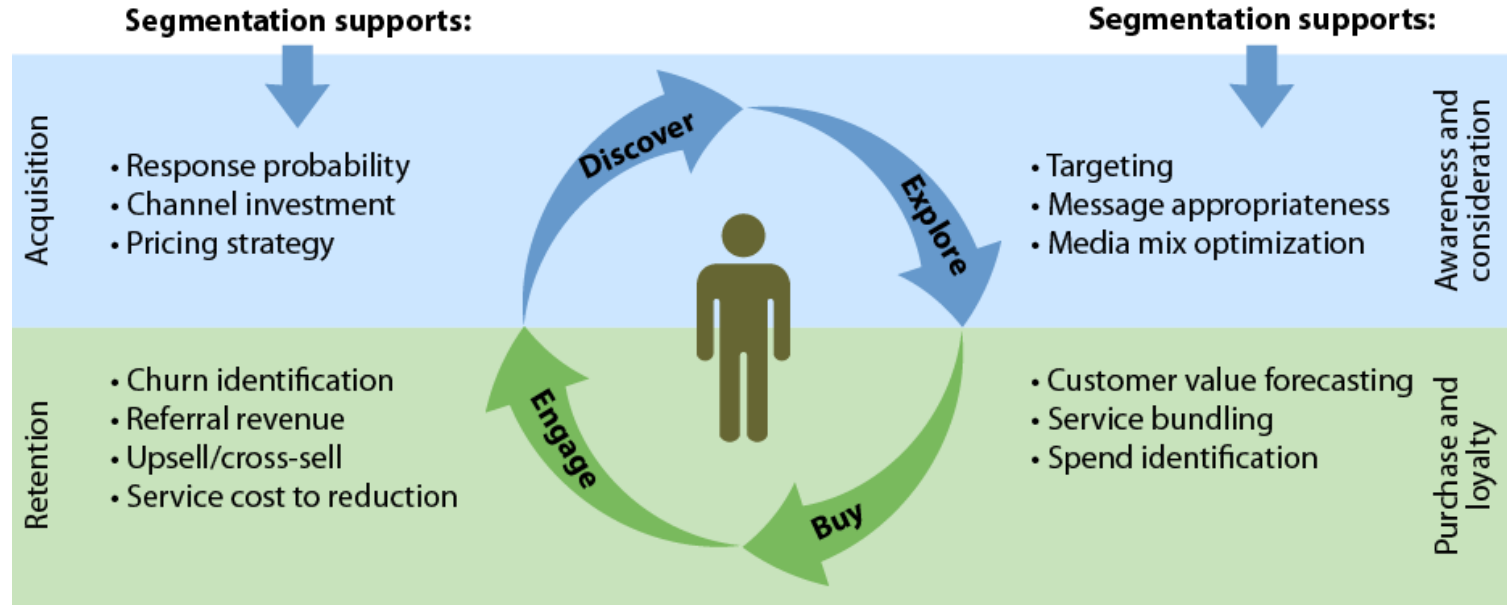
Segmentation supports:

Segmentation supports:

Acquisition

• Response probability
• Channel investment
• Pricing strategy

Discover

Explore

• Targeting
• Message appropriateness
• Media mix optimization

Awareness and consideration

Retention

• Churn identification
• Referral revenue
• Upsell/cross-sell
• Service cost to reduction

Engage

Buy

• Customer value forecasting
• Service bundling
• Spend identification

Purchase and loyalty